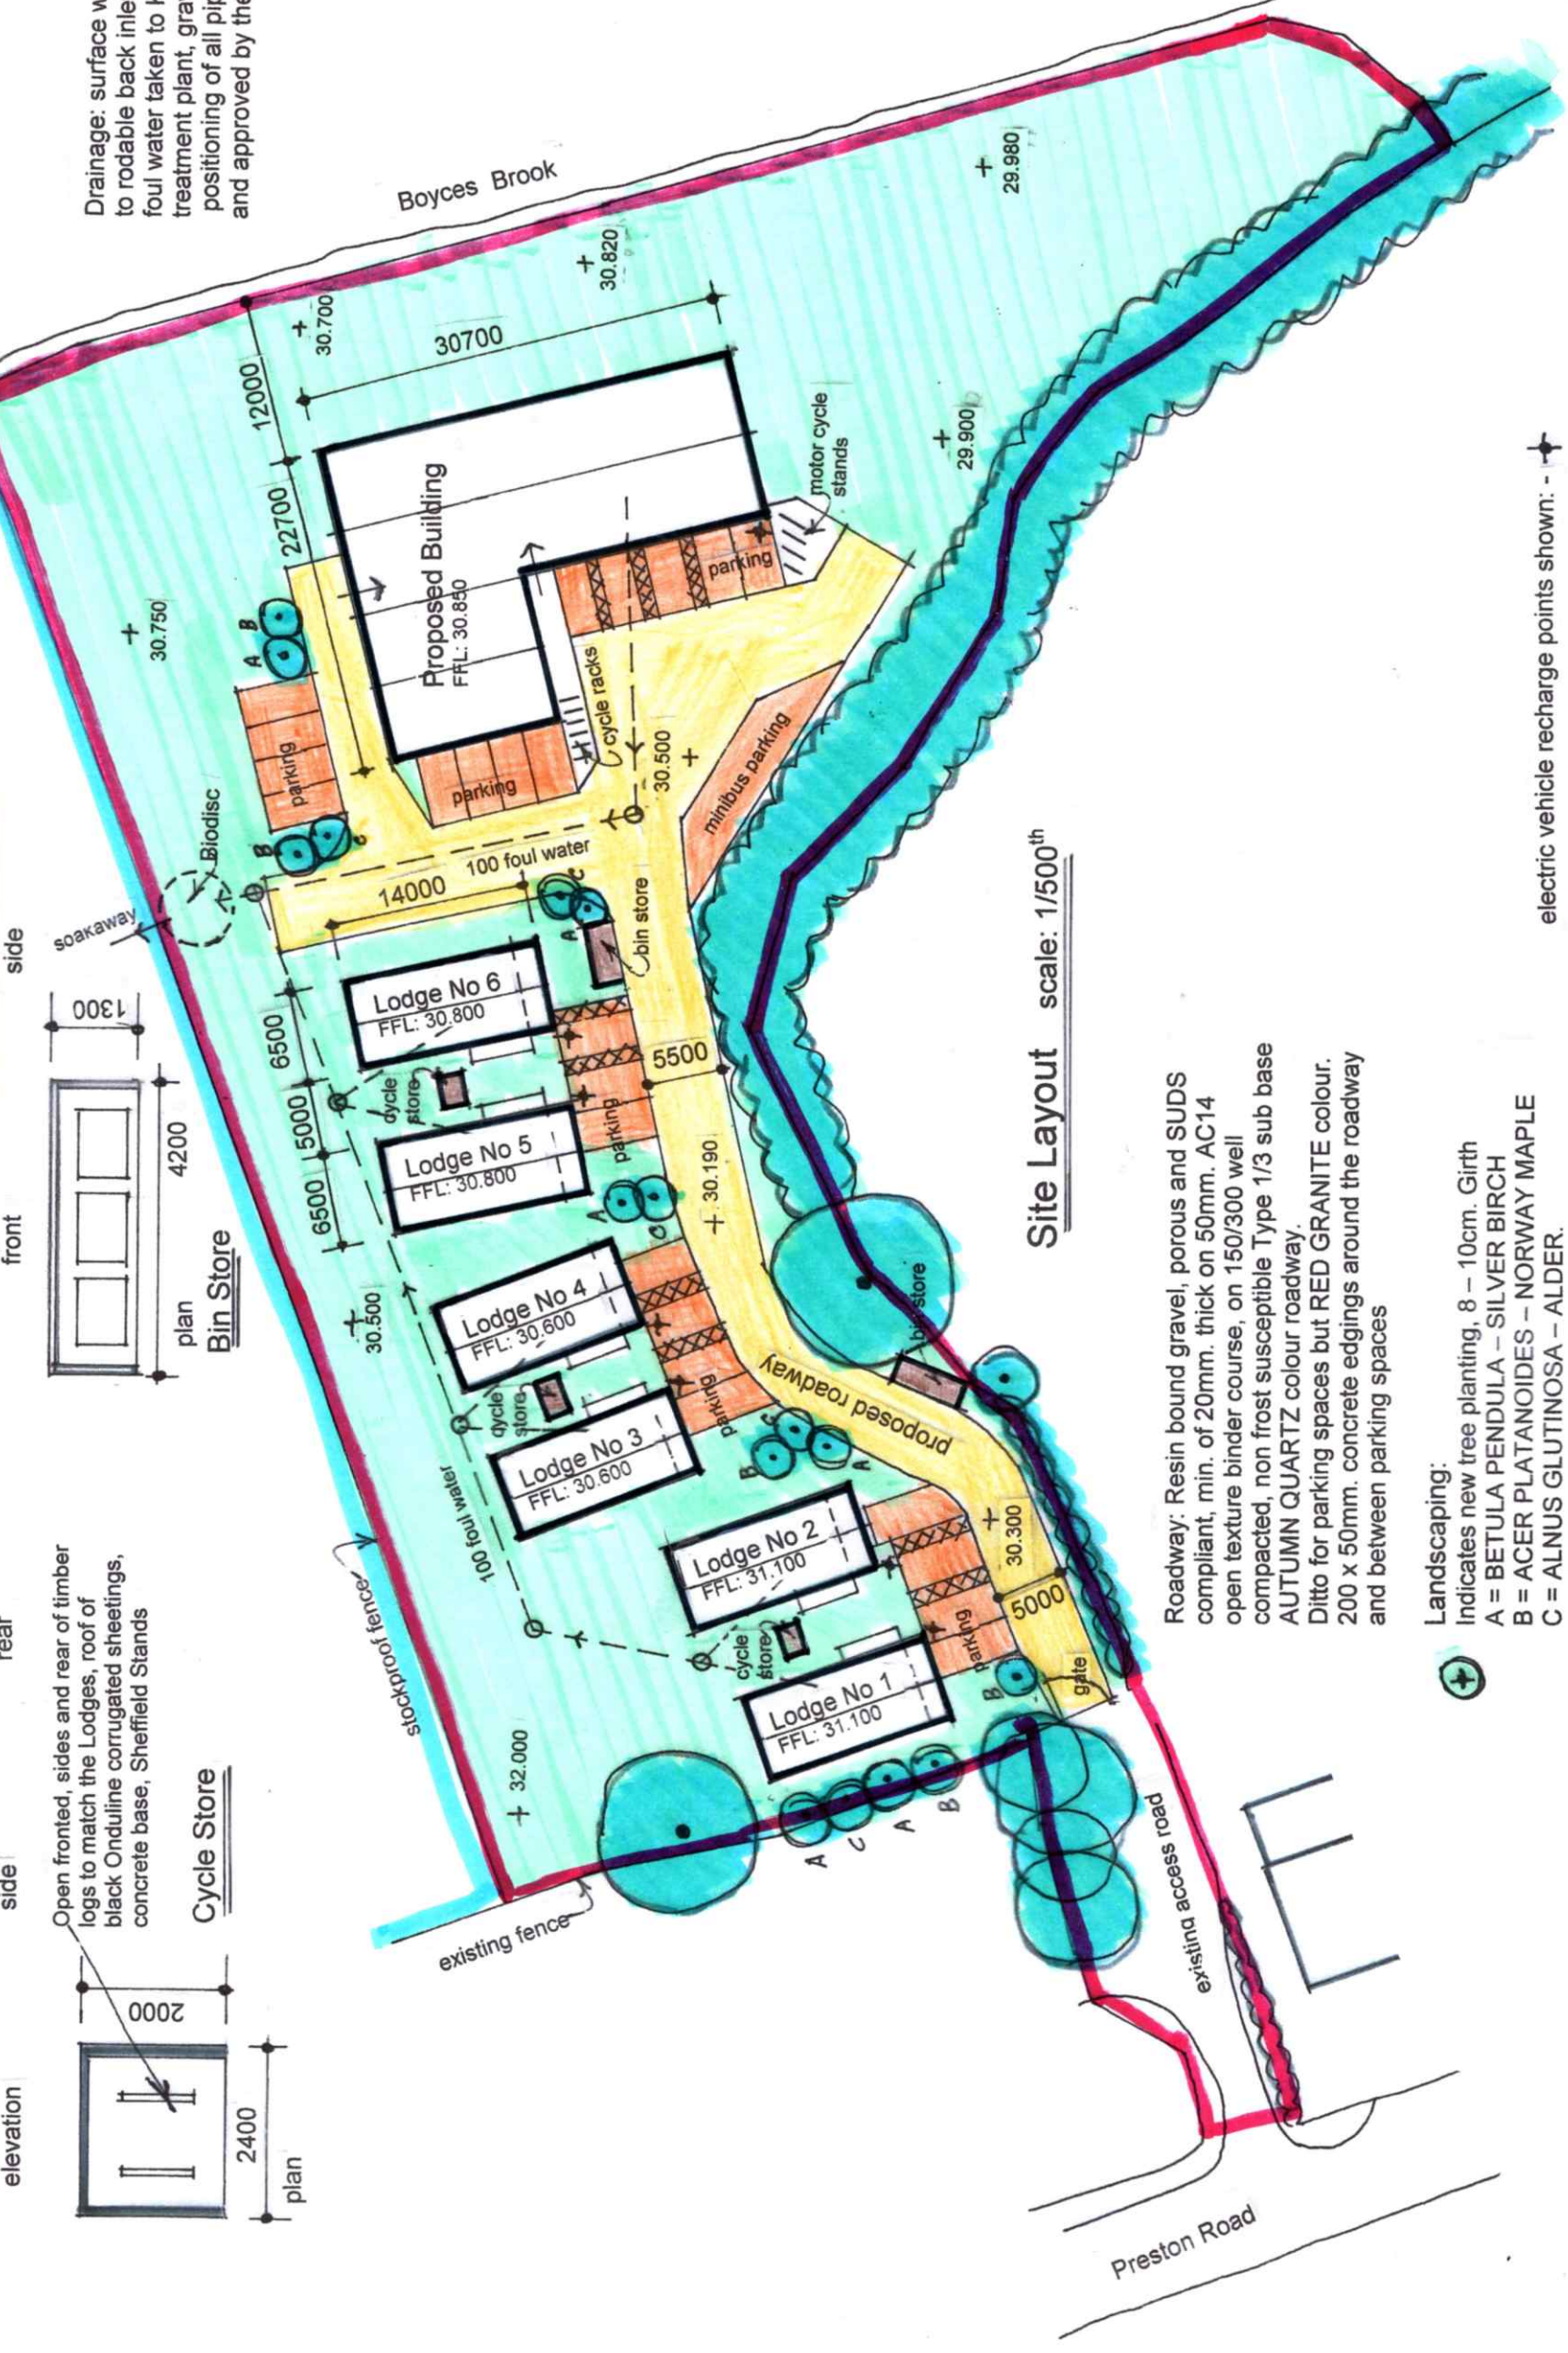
Drainage: surface w
to rodable back inle
foul water taken to
treatment plant, gra
positioning of all pip
and approved by the

Boyces Brook

29.980

30.820

30.700

30700

12000

22700

Proposed Building
FFL: 30.850

motor cycle stands

parking

29.900

30.750

A B

parking

cycle racks

parking

30.500

minibus parking

B C

Biodisc

100 foul water

14000

soakaway

A C

bin store

Lodge No 6
FFL: 30.800

1300

6500

5000

6500

cycle store

Lodge No 5
FFL: 30.800

parking

5500

30.190

A C B

Lodge No 4
FFL: 30.600

30.500

cycle store

Lodge No 3
FFL: 30.600

parking

B C A

bin store

proposed roadway

100 foul water

Lodge No 2
FFL: 31.100

30.300

5000

cycle store

parking

Lodge No 1
FFL: 31.100

B

gate

stockproof fence

32.000

A C A B

existing fence

existing access road

Preston Road

Site Layout scale: 1/500$^{th}$

side front rear side

elevation

2000

2400

plan

Open fronted, sides and rear of timber logs to match the Lodges, roof of black Onduline corrugated sheetings, concrete base, Sheffield Stands

Cycle Store

side front

4200

plan
Bin Store

Roadway: Resin bound gravel, porous and SUDS compliant, min. of 20mm. thick on 50mm. AC14 open texture binder course, on 150/300 well compacted, non frost susceptible Type 1/3 sub base AUTUMN QUARTZ colour roadway.
Ditto for parking spaces but RED GRANITE colour.
200 x 50mm. concrete edgings around the roadway and between parking spaces

Landscaping:
Indicates new tree planting, 8 – 10cm. Girth
A = BETULA PENDULA – SILVER BIRCH
B = ACER PLATANOIDES – NORWAY MAPLE
C = ALNUS GLUTINOSA – ALDER.

electric vehicle recharge points shown: -